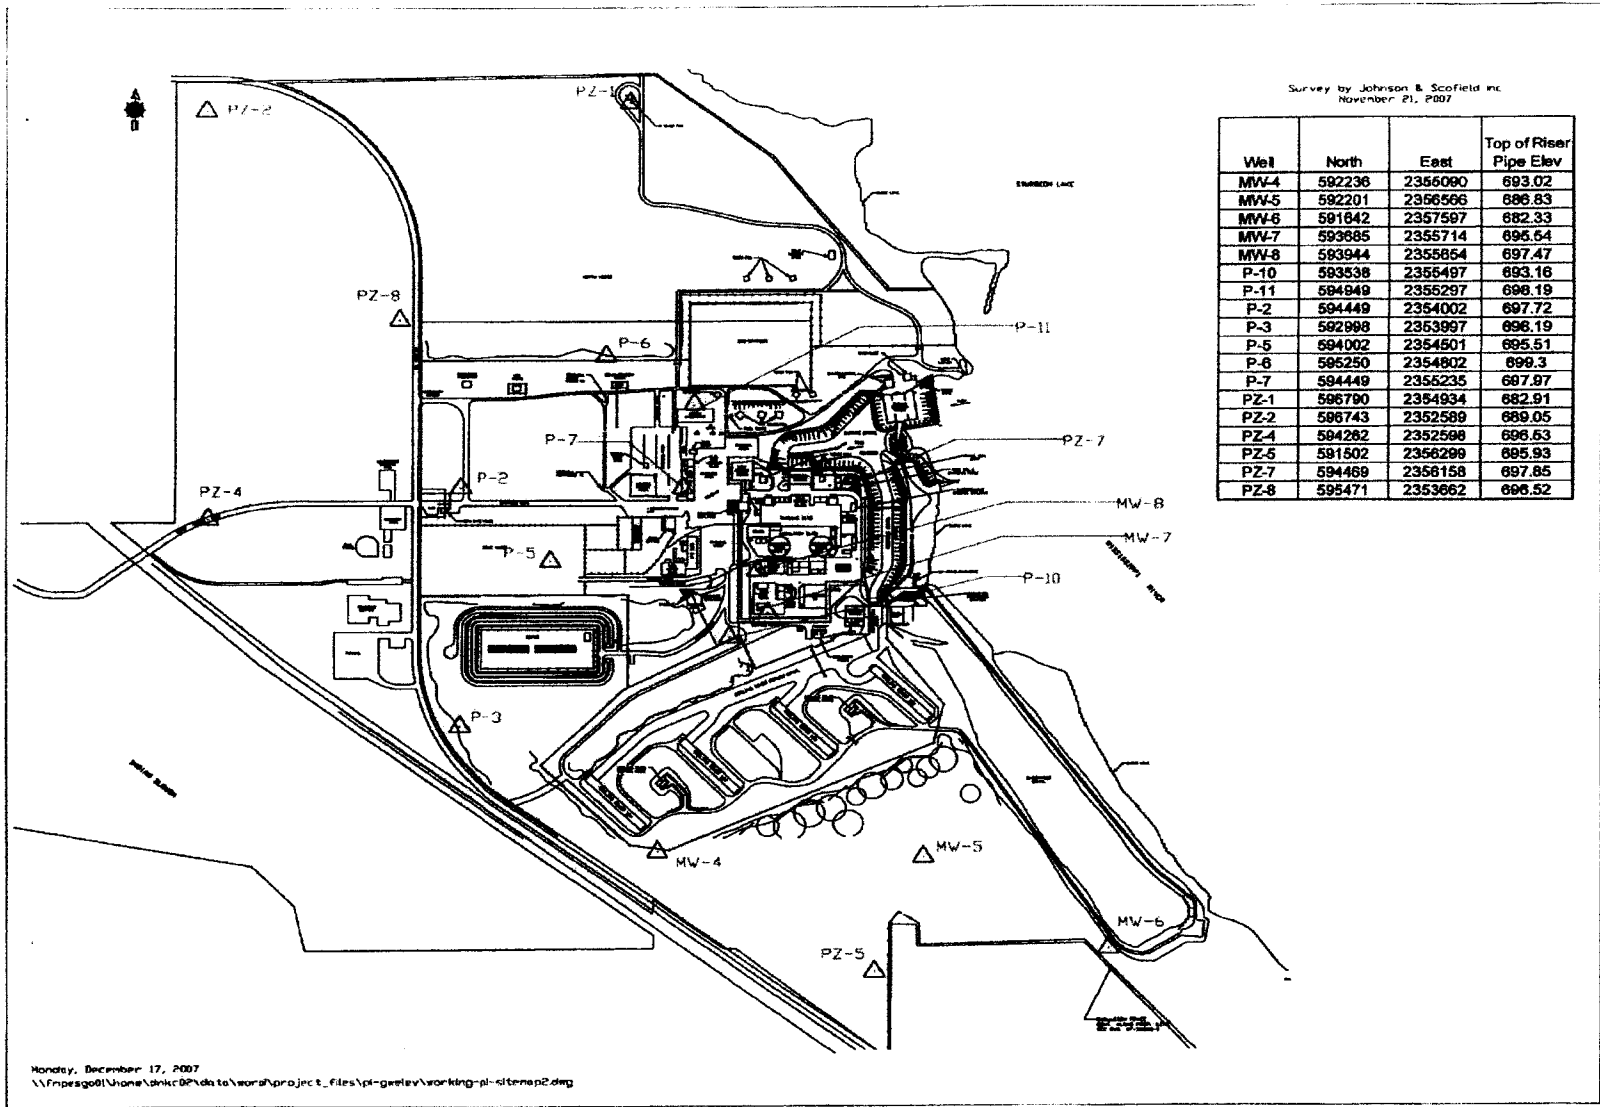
Survey by Johnson & Scofield inc
November 21, 2007

| Well | North | East | Top of Riser Pipe Elev |
|---|---|---|---|
| MW-4 | 592236 | 2356090 | 693.02 |
| MW-5 | 592201 | 2356566 | 686.83 |
| MW-6 | 591642 | 2357597 | 682.33 |
| MW-7 | 593685 | 2355714 | 696.54 |
| MW-8 | 593944 | 2355654 | 697.47 |
| P-10 | 593538 | 2355497 | 693.16 |
| P-11 | 594949 | 2355297 | 698.19 |
| P-2 | 594449 | 2354002 | 697.72 |
| P-3 | 592998 | 2353997 | 696.19 |
| P-5 | 594002 | 2354501 | 695.51 |
| P-6 | 595250 | 2354802 | 699.3 |
| P-7 | 594449 | 2355235 | 687.97 |
| PZ-1 | 596790 | 2354934 | 682.91 |
| PZ-2 | 596743 | 2352589 | 689.05 |
| PZ-4 | 594262 | 2352598 | 696.53 |
| PZ-5 | 591502 | 2356299 | 695.93 |
| PZ-7 | 594469 | 2356158 | 697.85 |
| PZ-8 | 595471 | 2353662 | 696.52 |

PZ-2
PZ-1
PZ-8
P-6
P-11
P-7
PZ-7
P-2
PZ-4
MW-8
MW-7
P-5
P-10
P-3
MW-4
MW-5
MW-6
PZ-5

Monday, December 17, 2007
\\fnpesg01\home\dnkc02\data\word\project_files\pi-gwelev\working-pi-sitemap2.dwg